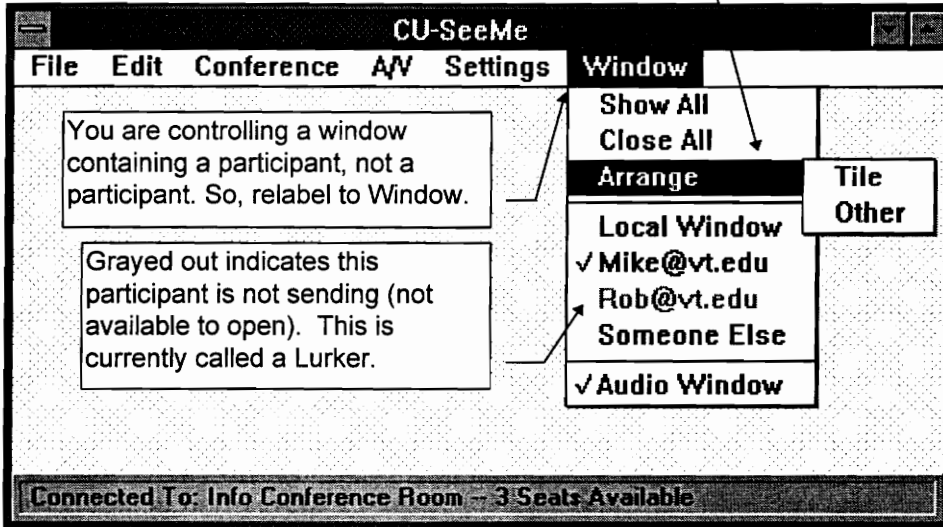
CU-SeeMe

File Edit Conference A/V Settings Window

Show All
Close All
Arrange
Tile
Other
Local Window
√ Mike@vt.edu
Rob@vt.edu
Someone Else
√ Audio Window

You are controlling a window containing a participant, not a participant. So, relabel to Window.

Grayed out indicates this participant is not sending (not available to open). This is currently called a Lurker.

Connected To: Info Conference Room -- 3 Seats Available